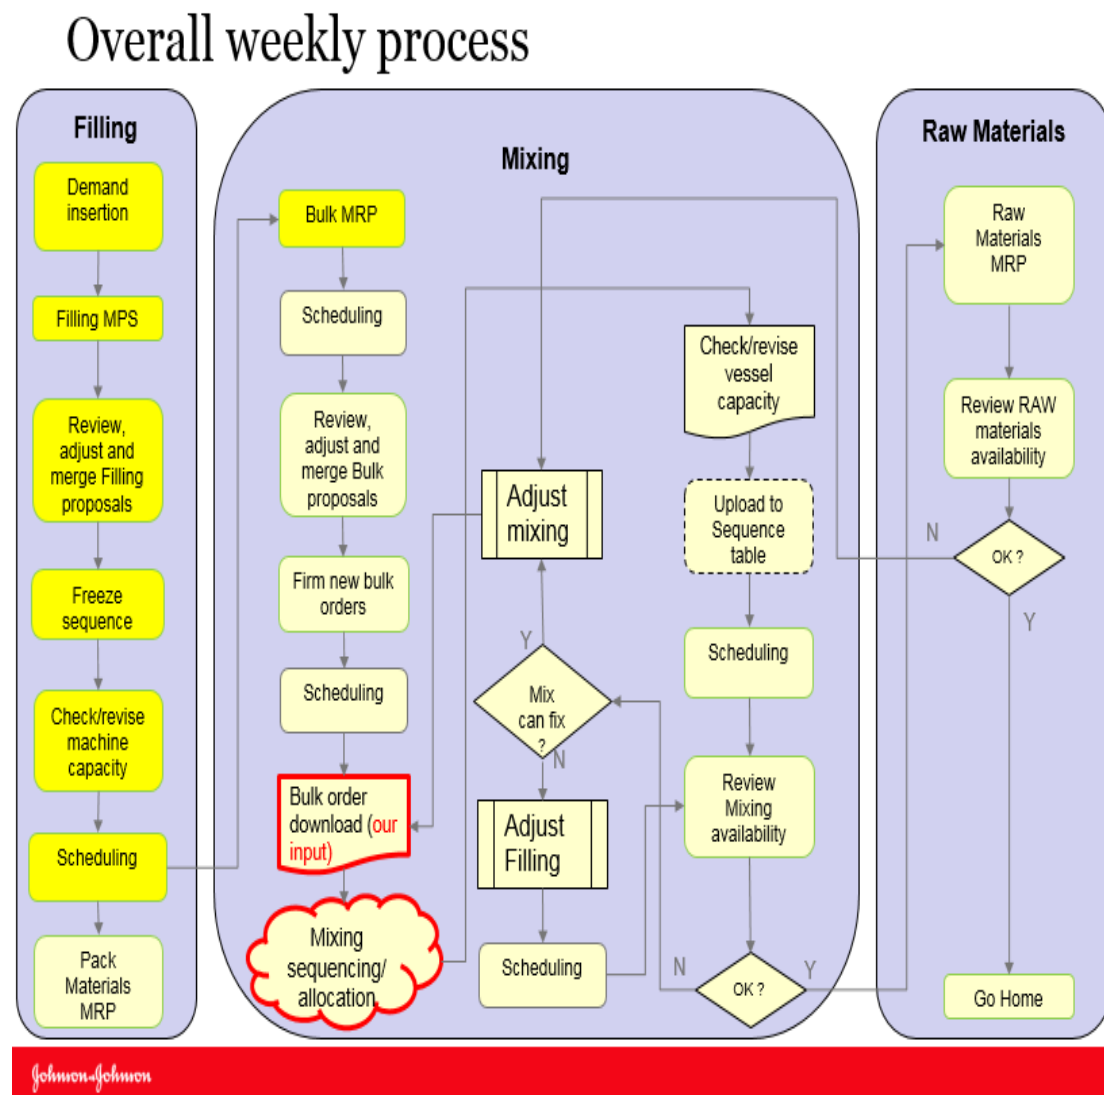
Overall weekly process

Filling

Demand insertion

Filling MPS

Review, adjust and merge Filling proposals

Freeze sequence

Check/revise machine capacity

Scheduling

Pack Materials MRP

Mixing

Bulk MRP

Scheduling

Review, adjust and merge Bulk proposals

Firm new bulk orders

Scheduling

Bulk order download (our input)

Mixing sequencing/ allocation

Adjust mixing

Y

Mix can fix ?

N

Adjust Filling

Scheduling

Check/revise vessel capacity

Upload to Sequence table

Scheduling

Review Mixing availability

N

OK ?

Y

Raw Materials

Raw Materials MRP

Review RAW materials availability

N

OK ?

Y

Go Home

Johnson&Johnson